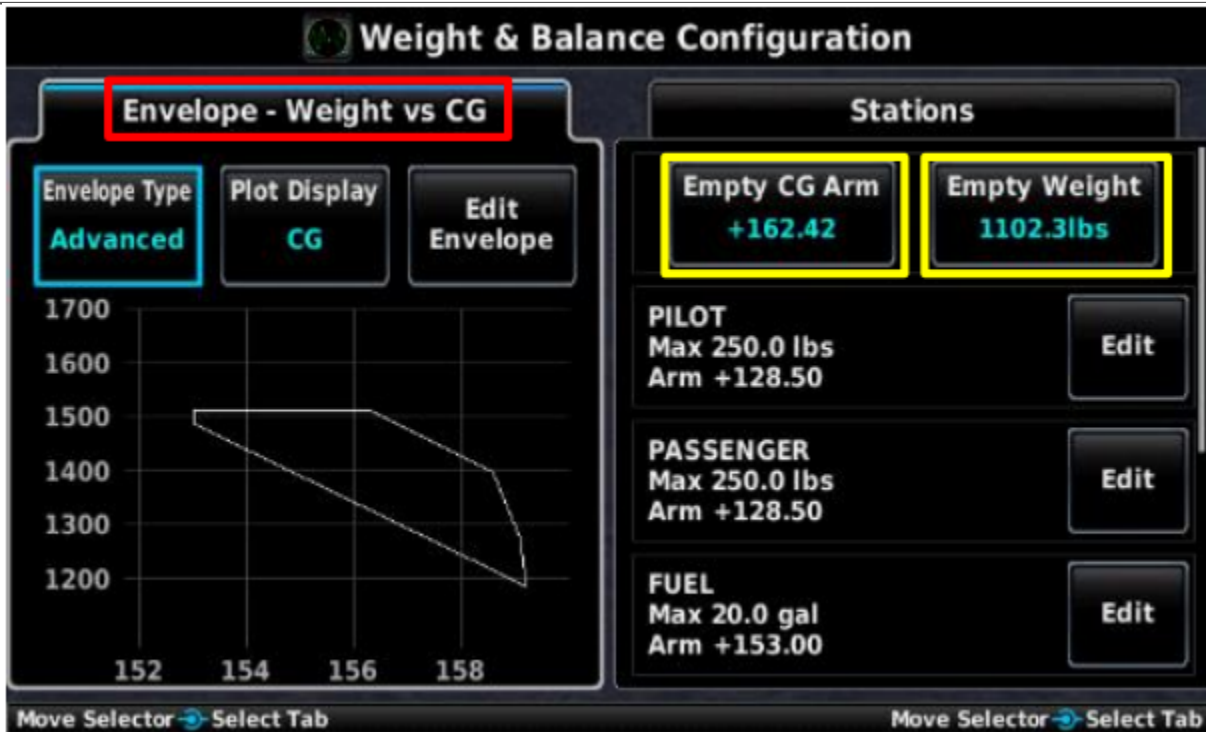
Weight & Balance Configuration

Envelope - Weight vs CG

Envelope Type
Advanced

Plot Display
CG

Edit
Envelope

1700
1600
1500
1400
1300
1200

152
154
156
158

Stations

Empty CG Arm
+162.42

Empty Weight
1102.3lbs

PILOT
Max 250.0 lbs
Arm +128.50

Edit

PASSENGER
Max 250.0 lbs
Arm +128.50

Edit

FUEL
Max 20.0 gal
Arm +153.00

Edit

Move Selector Select Tab

Move Selector Select Tab